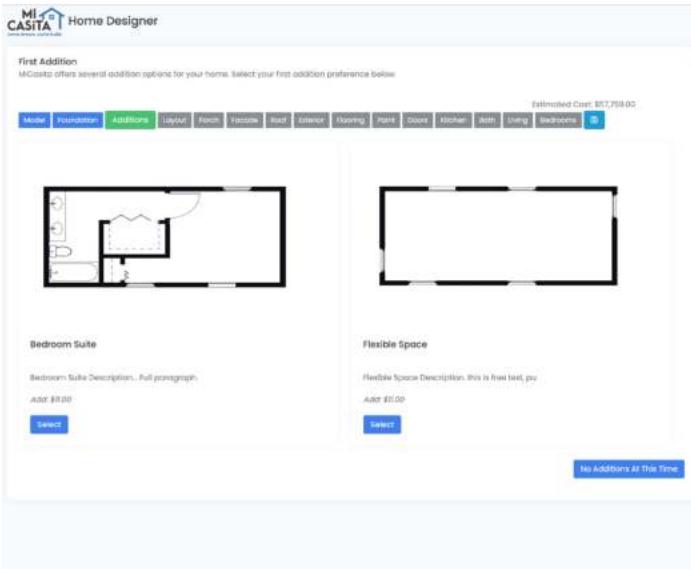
MI CASITA Home Designer

First Addition
MiCasita offers several addition options for your home. Select your first addition preference below.

Estimated Cost: $117,759.00

Model Foundation Additions Layout Porch Facade Roof Exterior Flooring Paint Doors Kitchen Bath Living Bedrooms

Bedroom Suite

Bedroom Suite Description... Full paragraph.

Add: $0.00

Select

Flexible Space

Flexible Space Description. this is free text, pu

Add: $0.00

Select

No Additions At This Time